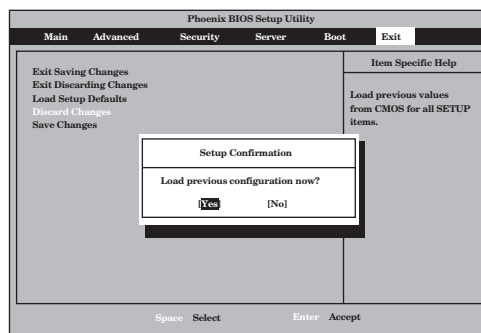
Phoenix BIOS Setup Utility

Main Advanced Security Server Boot Exit

Exit Saving Changes
Exit Discarding Changes
Load Setup Defaults
Discard Changes
Save Changes

Item Specific Help

Load previous values from CMOS for all SETUP items.

Setup Confirmation

Load previous configuration now?

[Yes] [No]

Space Select Enter Accept